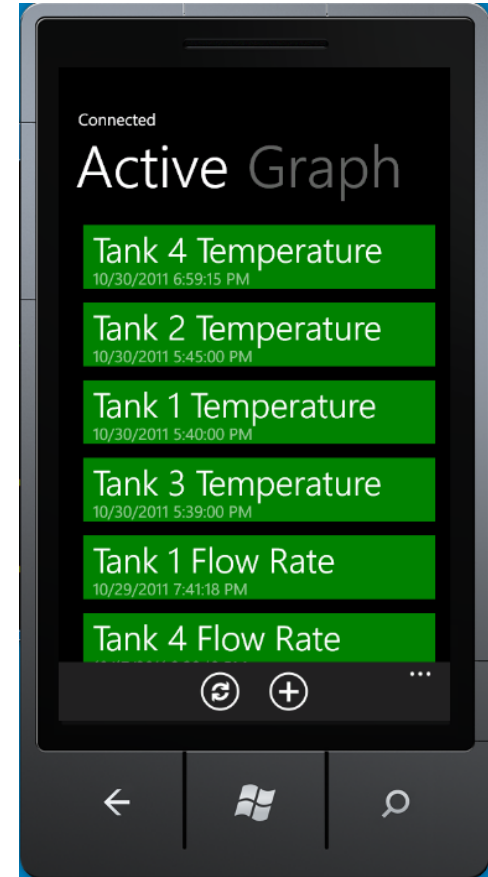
Connected

Active Graph

Tank 4 Temperature
10/30/2011 6:59:15 PM

Tank 2 Temperature
10/30/2011 5:45:00 PM

Tank 1 Temperature
10/30/2011 5:40:00 PM

Tank 3 Temperature
10/30/2011 5:39:00 PM

Tank 1 Flow Rate
10/29/2011 7:41:18 PM

Tank 4 Flow Rate
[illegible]

...